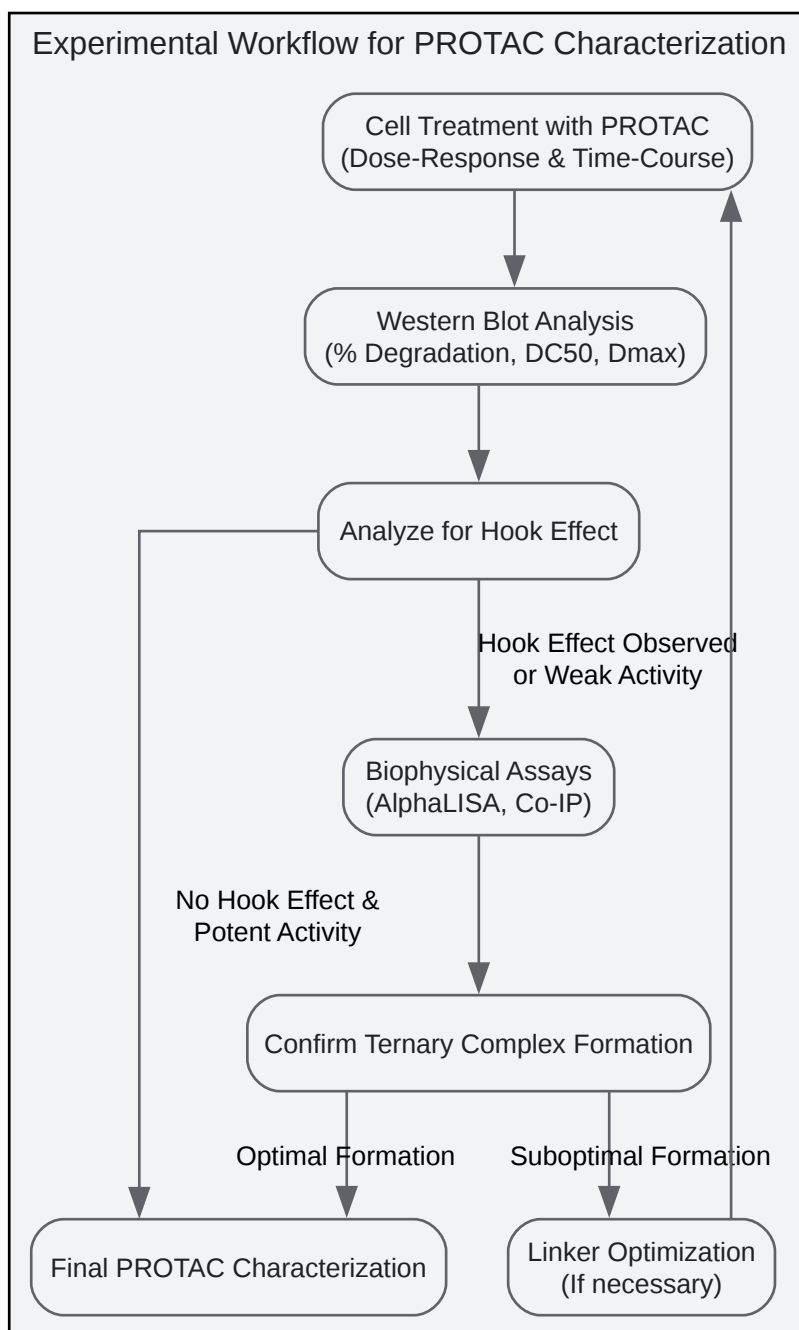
Experimental Workflow for PROTAC Characterization

Cell Treatment with PROTAC
(Dose-Response & Time-Course)

Western Blot Analysis
(% Degradation, DC50, Dmax)

Analyze for Hook Effect

Hook Effect Observed
or Weak Activity

Biophysical Assays
(AlphaLISA, Co-IP)

No Hook Effect &
Potent Activity

Confirm Ternary Complex Formation

Optimal Formation

Suboptimal Formation

Final PROTAC Characterization

Linker Optimization
(If necessary)